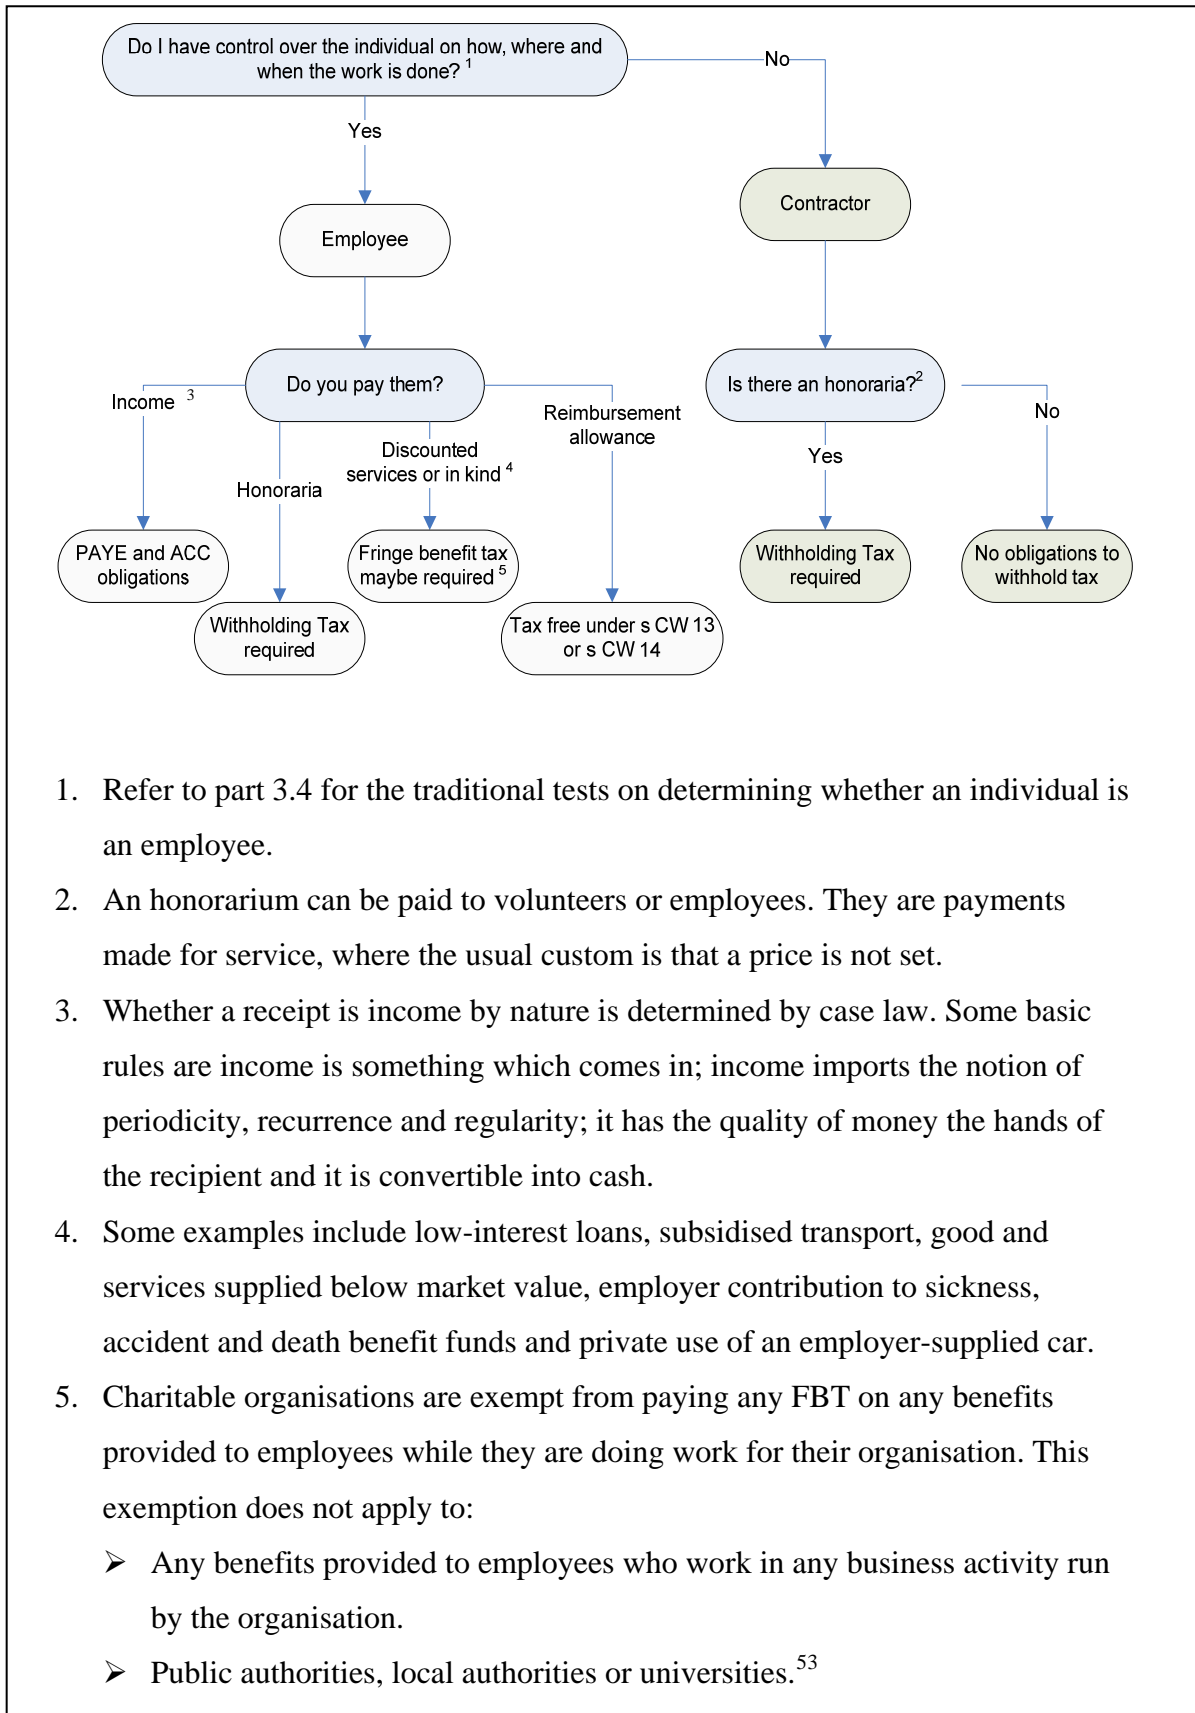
Do I have control over the individual on how, where and when the work is done? $^1$

No

Yes

Contractor

Employee

Do you pay them?

Is there an honoraria?$^2$

Income $^3$

Reimbursement allowance

No

Discounted services or in kind $^4$

Yes

Honoraria

PAYE and ACC obligations

Fringe benefit tax maybe required $^5$

Withholding Tax required

No obligations to withhold tax

Withholding Tax required

Tax free under s CW 13 or s CW 14

1. Refer to part 3.4 for the traditional tests on determining whether an individual is an employee.
2. An honorarium can be paid to volunteers or employees. They are payments made for service, where the usual custom is that a price is not set.
3. Whether a receipt is income by nature is determined by case law. Some basic rules are income is something which comes in; income imports the notion of periodicity, recurrence and regularity; it has the quality of money the hands of the recipient and it is convertible into cash.
4. Some examples include low-interest loans, subsidised transport, good and services supplied below market value, employer contribution to sickness, accident and death benefit funds and private use of an employer-supplied car.
5. Charitable organisations are exempt from paying any FBT on any benefits provided to employees while they are doing work for their organisation. This exemption does not apply to:
➢ Any benefits provided to employees who work in any business activity run by the organisation.
➢ Public authorities, local authorities or universities.$^{53}$